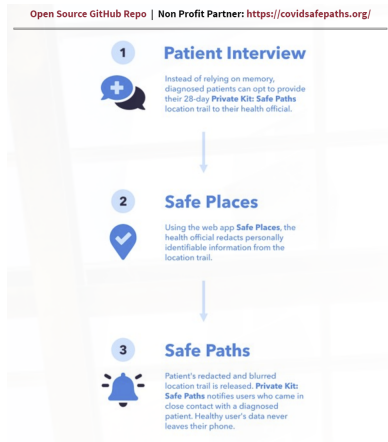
Open Source GitHub Repo | Non Profit Partner: https://covidsafepaths.org/

1

Patient Interview

Instead of relying on memory, diagnosed patients can opt to provide their 28-day Private Kit: Safe Paths location trail to their health official.

2

Safe Places

Using the web app Safe Places, the health official redacts personally identifiable information from the location trail.

3

Safe Paths

Patient's redacted and blurred location trail is released. Private Kit: Safe Paths notifies users who came in close contact with a diagnosed patient. Healthy user's data never leaves their phone.